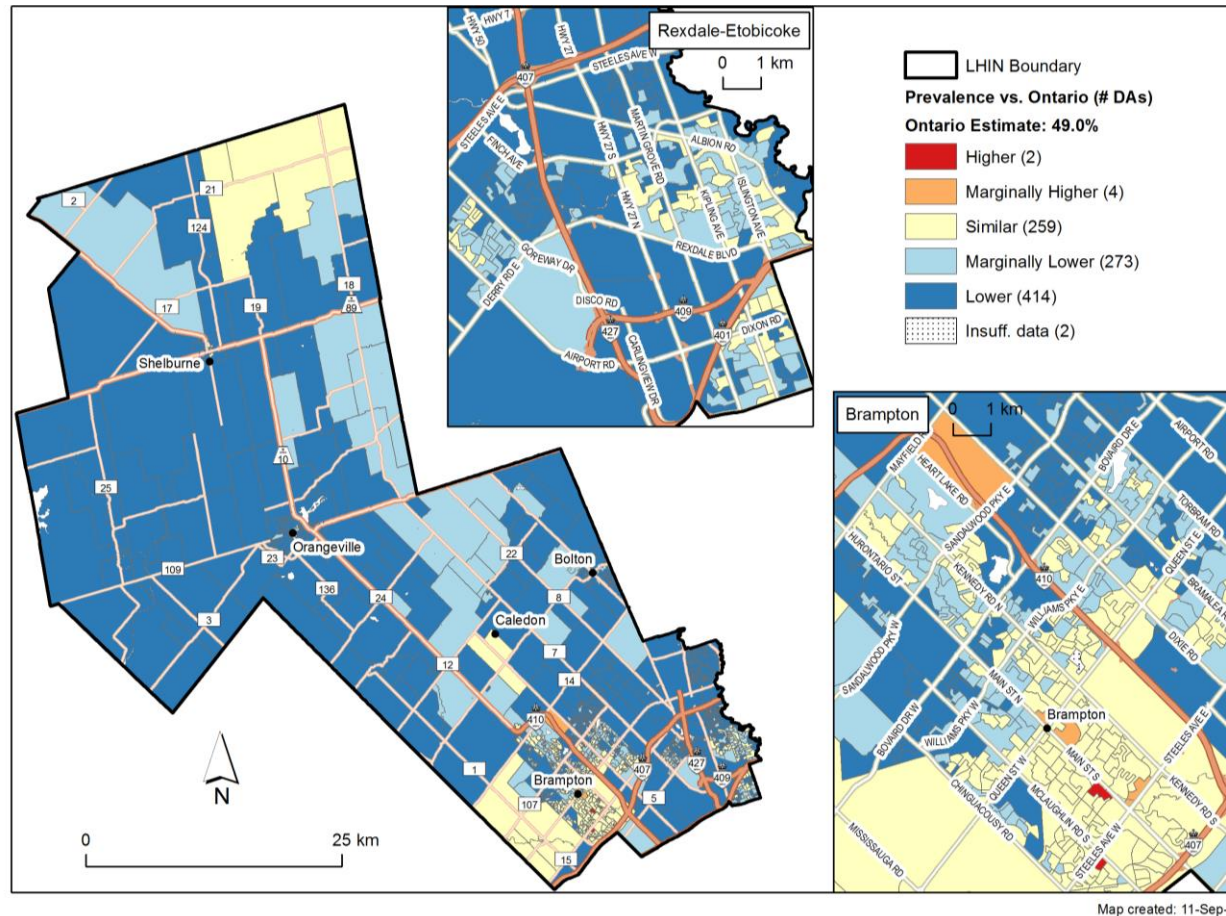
Rexdale-Etobicoke

0 1 km

HWY 7
HWY 50
HWY 27
407
STEELES AVE W
STEELES AVE E
FINCH AVE
MARTIN GROVE RD
HWY 27 S
HWY 27 N
ALBION RD
KIPLING AVE
ISLINGTON AVE
REXDALE BLVD
GOREWAY DR
DERRY RD E
DISCO RD
409
427
401
DIXON RD
AIRPORT RD
CARLINGVIEW DR

LHIN Boundary
Prevalence vs. Ontario (# DAs)
Ontario Estimate: 49.0%
Higher (2)
Marginally Higher (4)
Similar (259)
Marginally Lower (273)
Lower (414)
Insuff. data (2)

2
21
124
18
89
17
19
Shelburne
10
25
Orangeville
23
109
136
3
24
22
Bolton
8
Caledon
7
12
14
410
1
407
427
409
Brampton
107
5
15

N

0 25 km

Brampton

0 1 km

MAYFIELD
HEART LAKE RD
BOVAIRD DR E
AIRPORT RD
TORBRAM RD
SANDALWOOD PKY E
QUEEN ST E
BRAMALEA RD
HURONTARIO ST
KENNEDY RD N
410
WILLIAMS PKY E
DIXIE RD
SANDALWOOD PKY W
MAIN ST N
BOVAIRD DR W
WILLIAMS PKY W
Brampton
STEELES AVE E
QUEEN ST W
MAIN ST S
KENNEDY RD S
CHINGUACOUSY RD
MCLAUGHLIN RD S
STEELES AVE W
407
MISSISSAUGA RD

Map created: 11-Sep-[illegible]